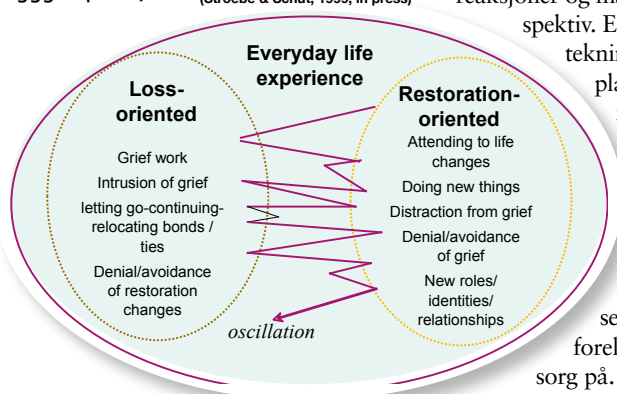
(Stroebe & Schut, 1999, in press)

reaksjoner og m
spektiv. E
tekni
pla

Everyday life experience

Loss-oriented

Grief work

Intrusion of grief

letting go-continuing-relocating bonds / ties

Denial/avoidance of restoration changes

Restoration-oriented

Attending to life changes

Doing new things

Distraction from grief

Denial/avoidance of grief

New roles/ identities/ relationships

oscillation

se
forel
sorg på.